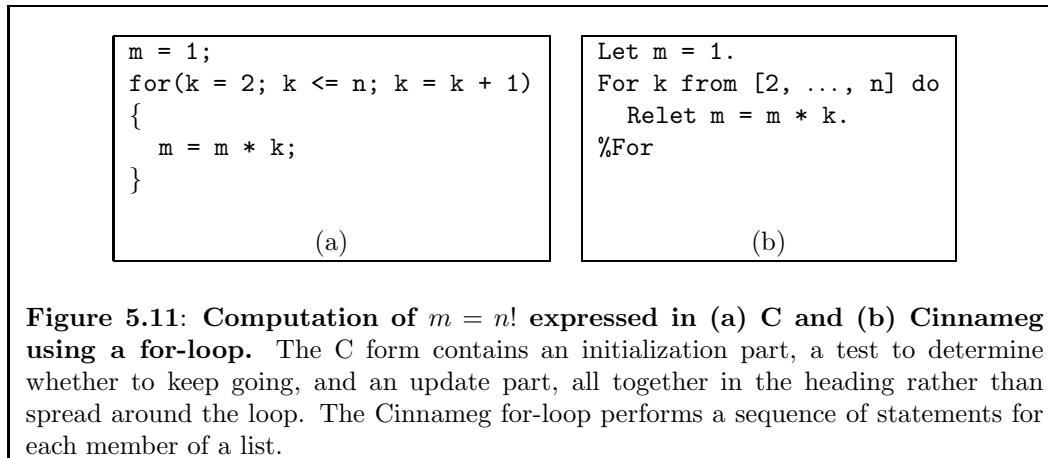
m = 1;
for(k = 2; k <= n; k = k + 1)
{
  m = m * k;
}

(a)

Let m = 1.
For k from [2, ..., n] do
  Relet m = m * k.
%For

(b)

**Figure 5.11**: **Computation of $m = n!$ expressed in (a) C and (b) Cinnameg using a for-loop.** The C form contains an initialization part, a test to determine whether to keep going, and an update part, all together in the heading rather than spread around the loop. The Cinnameg for-loop performs a sequence of statements for each member of a list.